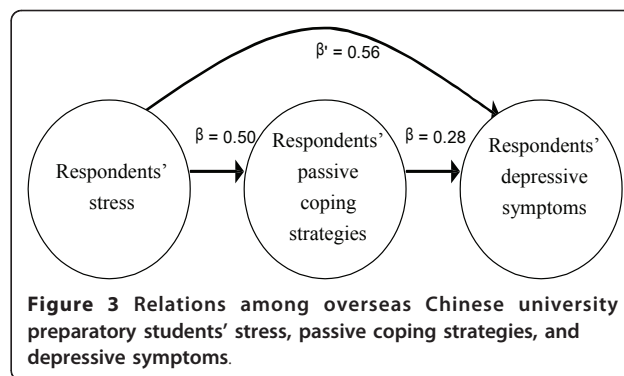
β' = 0.56

Respondents' stress

β = 0.50

Respondents' passive coping strategies

β = 0.28

Respondents' depressive symptoms

**Figure 3** Relations among overseas Chinese university preparatory students' stress, passive coping strategies, and depressive symptoms.